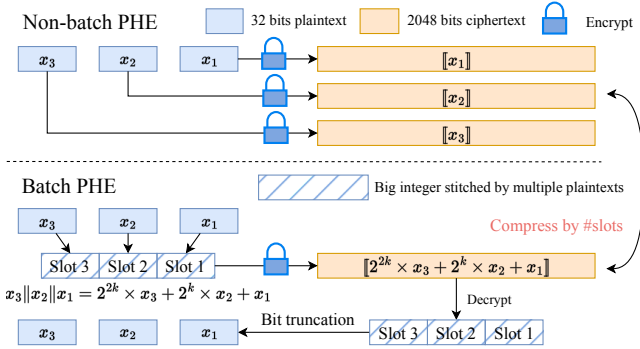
Non-batch PHE

32 bits plaintext

2048 bits ciphertext

Encrypt

$x_3$ $x_2$ $x_1$

$[\![x_1]\!]$

$[\![x_2]\!]$

$[\![x_3]\!]$

Batch PHE

Big integer stitched by multiple plaintexts

$x_3$ $x_2$ $x_1$

Compress by #slots

Slot 3 Slot 2 Slot 1

$[\![2^{2k} \times x_3 + 2^k \times x_2 + x_1]\!]$

$x_3 \| x_2 \| x_1 = 2^{2k} \times x_3 + 2^k \times x_2 + x_1$

Decrypt

Bit truncation

$x_3$ $x_2$ $x_1$

Slot 3 Slot 2 Slot 1